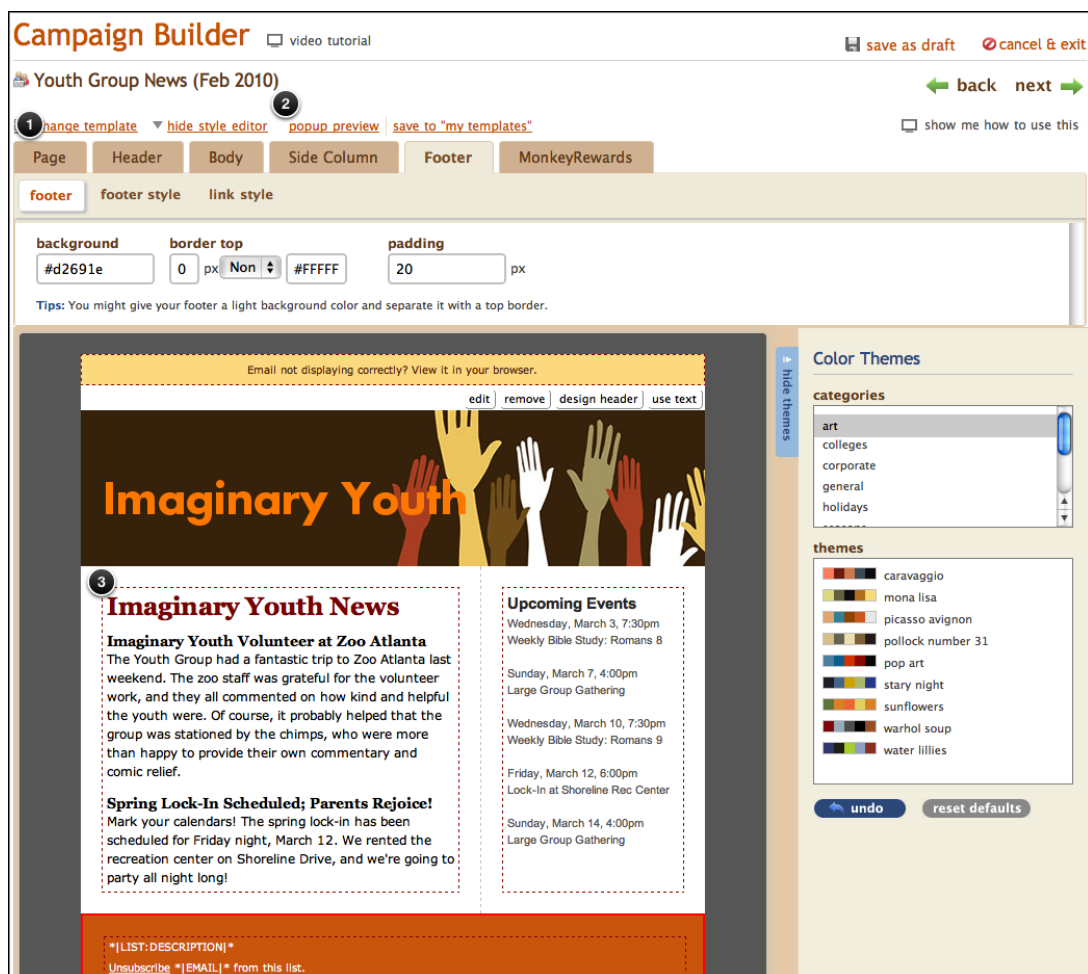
Campaign Builder video tutorial

save as draft cancel & exit

Youth Group News (Feb 2010)

back next

1 change template hide style editor 2 popup preview save to "my templates"

show me how to use this

Page Header Body Side Column Footer MonkeyRewards

footer footer style link style

background #d2691e

border top 0 px Non #FFFFF

padding 20 px

Tips: You might give your footer a light background color and separate it with a top border.

Email not displaying correctly? View it in your browser.

edit remove design header use text

Imaginary Youth

3

Imaginary Youth News

Imaginary Youth Volunteer at Zoo Atlanta

The Youth Group had a fantastic trip to Zoo Atlanta last weekend. The zoo staff was grateful for the volunteer work, and they all commented on how kind and helpful the youth were. Of course, it probably helped that the group was stationed by the chimps, who were more than happy to provide their own commentary and comic relief.

Spring Lock-In Scheduled; Parents Rejoice!

Mark your calendars! The spring lock-in has been scheduled for Friday night, March 12. We rented the recreation center on Shoreline Drive, and we're going to party all night long!

Upcoming Events

Wednesday, March 3, 7:30pm
Weekly Bible Study: Romans 8

Sunday, March 7, 4:00pm
Large Group Gathering

Wednesday, March 10, 7:30pm
Weekly Bible Study: Romans 9

Friday, March 12, 6:00pm
Lock-In at Shoreline Rec Center

Sunday, March 14, 4:00pm
Large Group Gathering

*|LIST:DESCRIPTION|*

Unsubscribe *|EMAIL|* from this list.

hide themes

Color Themes

categories

art
colleges
corporate
general
holidays

themes

caravaggio
mona lisa
picasso avignon
pollock number 31
pop art
stary night
sunflowers
warhol soup
water lillies

undo reset defaults